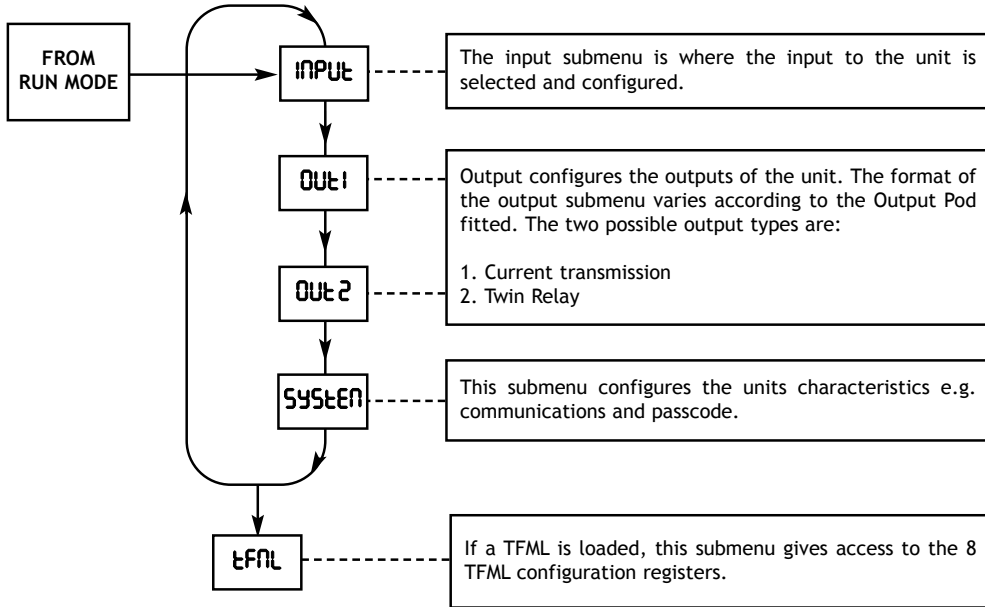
FROM RUN MODE

INPUt

The input submenu is where the input to the unit is selected and configured.

OUt1

Output configures the outputs of the unit. The format of the output submenu varies according to the Output Pod fitted. The two possible output types are:

1. Current transmission
2. Twin Relay

OUt2

SYStEM

This submenu configures the units characteristics e.g. communications and passcode.

tFML

If a TFML is loaded, this submenu gives access to the 8 TFML configuration registers.